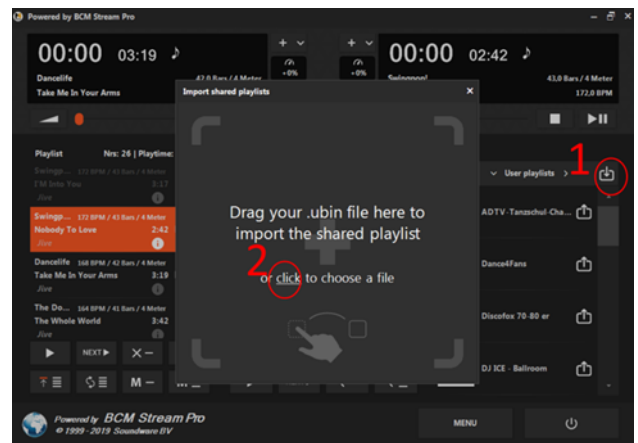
Powered by BCM Stream Pro

00:00 03:19 ♪

Dancelife

Take Me In Your Arms

42,0 Bars / 4 Meter

+0%

+0%

00:00 02:42 ♪

Swingpop!

43,0 Bars / 4 Meter

172,0 BPM

Import shared playlists

×

Playlist Nrs: 28 | Playtime:

Swingp... 172 BPM / 43 Bars / 4 Meter

I'M Into You 3:17

Jive

Swingp... 172 BPM / 43 Bars / 4 Meter

Nobody To Love 2:42

Jive

Dancelife 168 BPM / 42 Bars / 4 Meter

Take Me In Your Arms 3:19

Jive

The Do... 164 BPM / 41 Bars / 4 Meter

The Whole World 3:42

Jive

NEXT

Drag your .ubin file here to import the shared playlist

2

or click to choose a file

1

User playlists

ADTV-Tanzschul-Cha...

Dance4Fans

Discofox 70-80 er

DJ ICE - Ballroom

Powered by BCM Stream Pro

© 1999 - 2019 Soundware BV

MENU